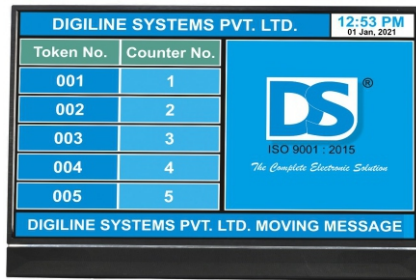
DIGILINE SYSTEMS PVT. LTD.

12:53 PM
01 Jan, 2021

| Token No. | Counter No. |
|---|---|
| 001 | 1 |
| 002 | 2 |
| 003 | 3 |
| 004 | 4 |
| 005 | 5 |

DS ®
ISO 9001 : 2015
The Complete Electronic Solution

DIGILINE SYSTEMS PVT. LTD. MOVING MESSAGE